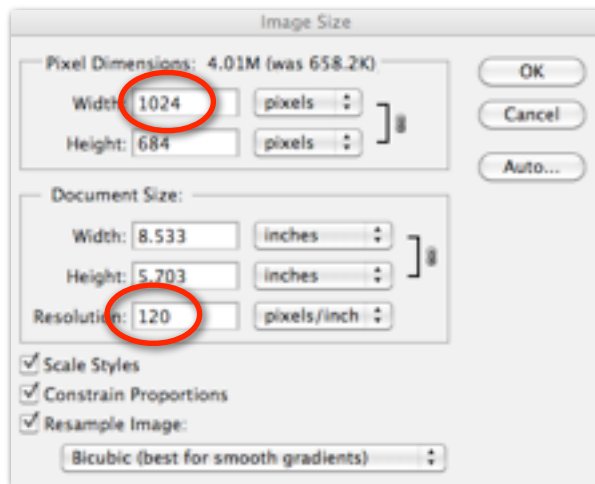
Image Size

Pixel Dimensions: 4.01M (was 658.2K)

Width: 1024 pixels

Height: 684 pixels

OK

Cancel

Auto...

Document Size:

Width: 8.533 inches

Height: 5.703 inches

Resolution: 120 pixels/inch

Scale Styles

Constrain Proportions

Resample Image:

Bicubic (best for smooth gradients)